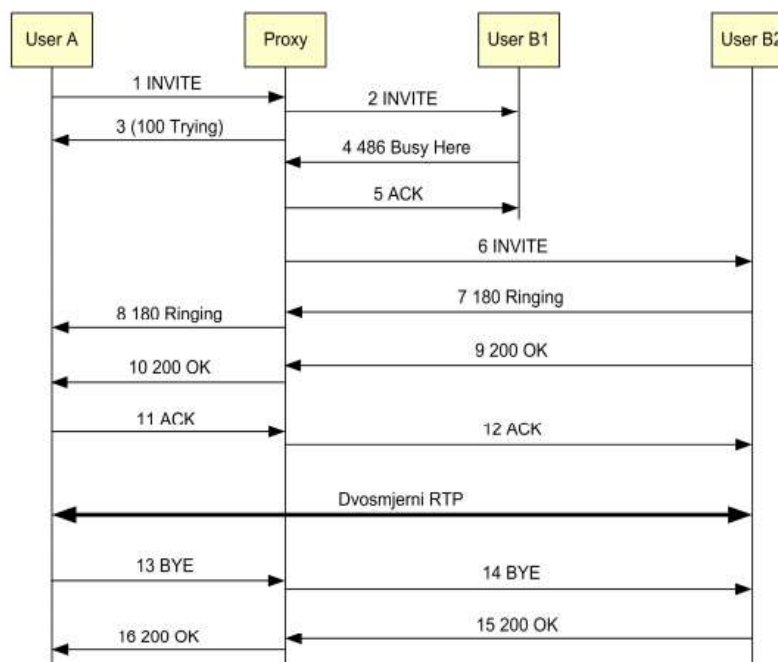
User A

Proxy

User B1

User B2

1 INVITE

2 INVITE

3 (100 Trying)

4 486 Busy Here

5 ACK

6 INVITE

7 180 Ringing

8 180 Ringing

9 200 OK

10 200 OK

11 ACK

12 ACK

Dvosmjerni RTP

13 BYE

14 BYE

15 200 OK

16 200 OK